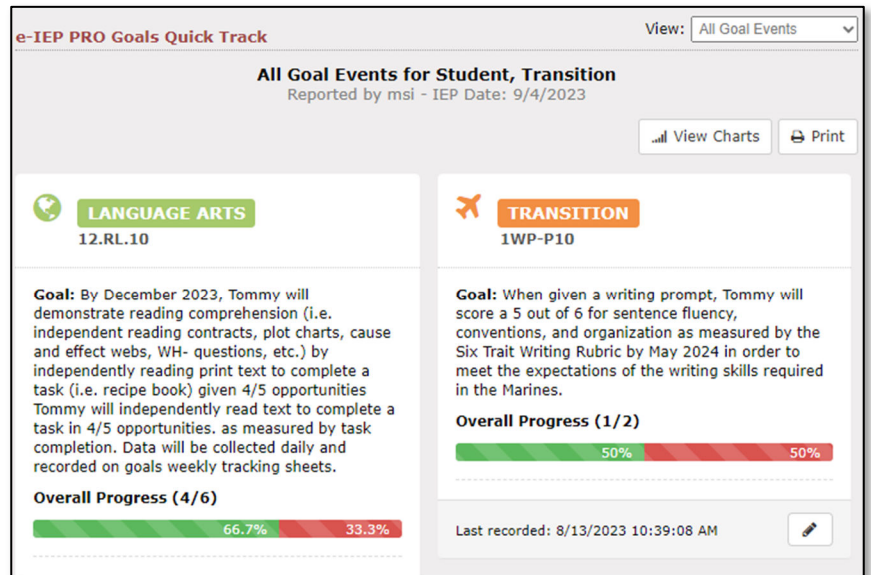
e-IEP PRO Goals Quick Track

View: All Goal Events

All Goal Events for Student, Transition
Reported by msi - IEP Date: 9/4/2023

View Charts
Print

LANGUAGE ARTS
12.RL.10

Goal: By December 2023, Tommy will demonstrate reading comprehension (i.e. independent reading contracts, plot charts, cause and effect webs, WH- questions, etc.) by independently reading print text to complete a task (i.e. recipe book) given 4/5 opportunities Tommy will independently read text to complete a task in 4/5 opportunities. as measured by task completion. Data will be collected daily and recorded on goals weekly tracking sheets.

Overall Progress (4/6)

66.7% 33.3%

TRANSITION
1WP-P10

Goal: When given a writing prompt, Tommy will score a 5 out of 6 for sentence fluency, conventions, and organization as measured by the Six Trait Writing Rubric by May 2024 in order to meet the expectations of the writing skills required in the Marines.

Overall Progress (1/2)

50% 50%

Last recorded: 8/13/2023 10:39:08 AM